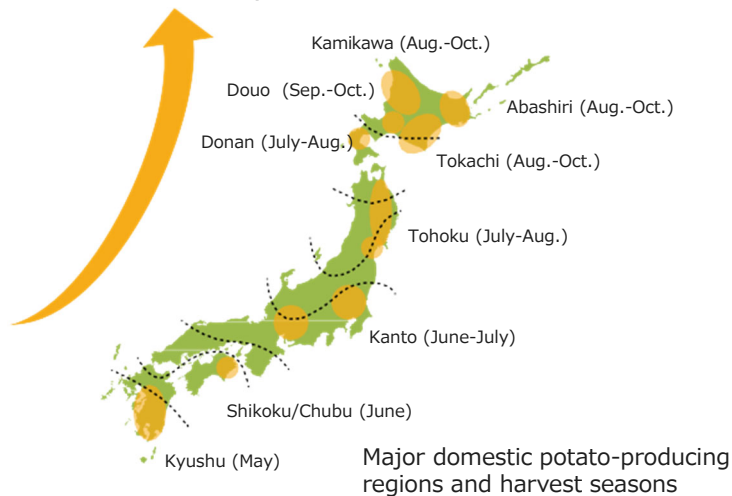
Kamikawa (Aug.-Oct.)

Douo (Sep.-Oct.)

Abashiri (Aug.-Oct.)

Donan (July-Aug.)

Tokachi (Aug.-Oct.)

Tohoku (July-Aug.)

Kanto (June-July)

Shikoku/Chubu (June)

Kyushu (May)

Major domestic potato-producing regions and harvest seasons